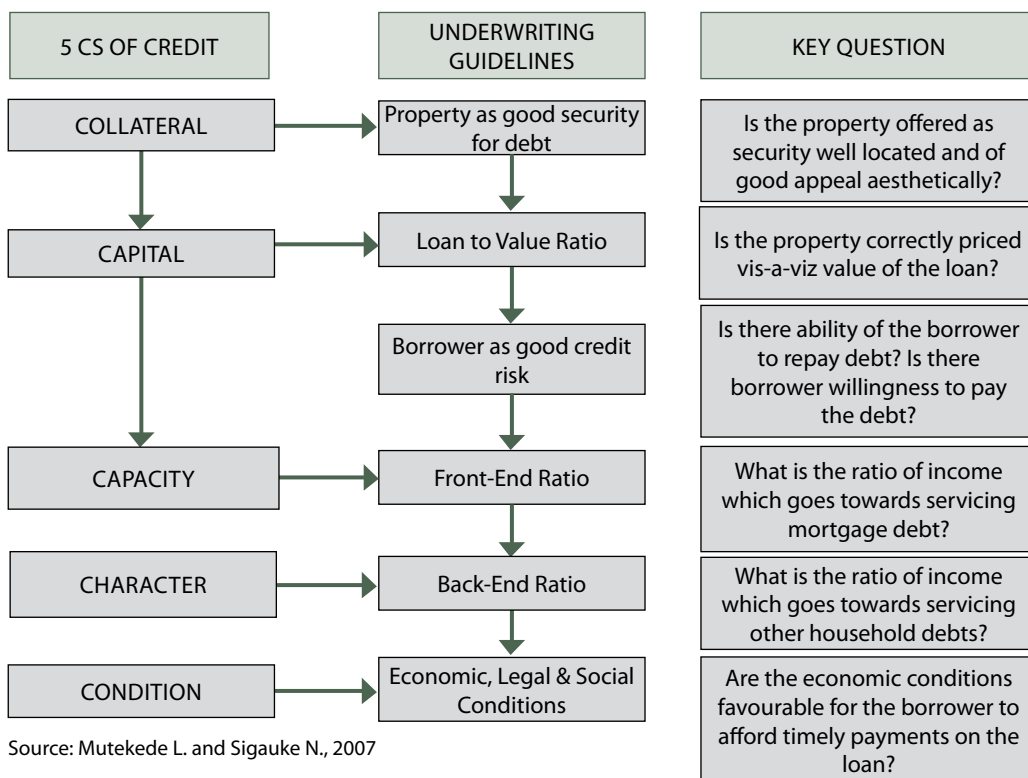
5 CS OF CREDIT

UNDERWRITING GUIDELINES

KEY QUESTION

COLLATERAL

Property as good security for debt

Is the property offered as security well located and of good appeal aesthetically?

CAPITAL

Loan to Value Ratio

Is the property correctly priced vis-a-viz value of the loan?

Borrower as good credit risk

Is there ability of the borrower to repay debt? Is there borrower willingness to pay the debt?

CAPACITY

Front-End Ratio

What is the ratio of income which goes towards servicing mortgage debt?

CHARACTER

Back-End Ratio

What is the ratio of income which goes towards servicing other household debts?

CONDITION

Economic, Legal & Social Conditions

Are the economic conditions favourable for the borrower to afford timely payments on the loan?

Source: Mutekede L. and Sigauke N., 2007